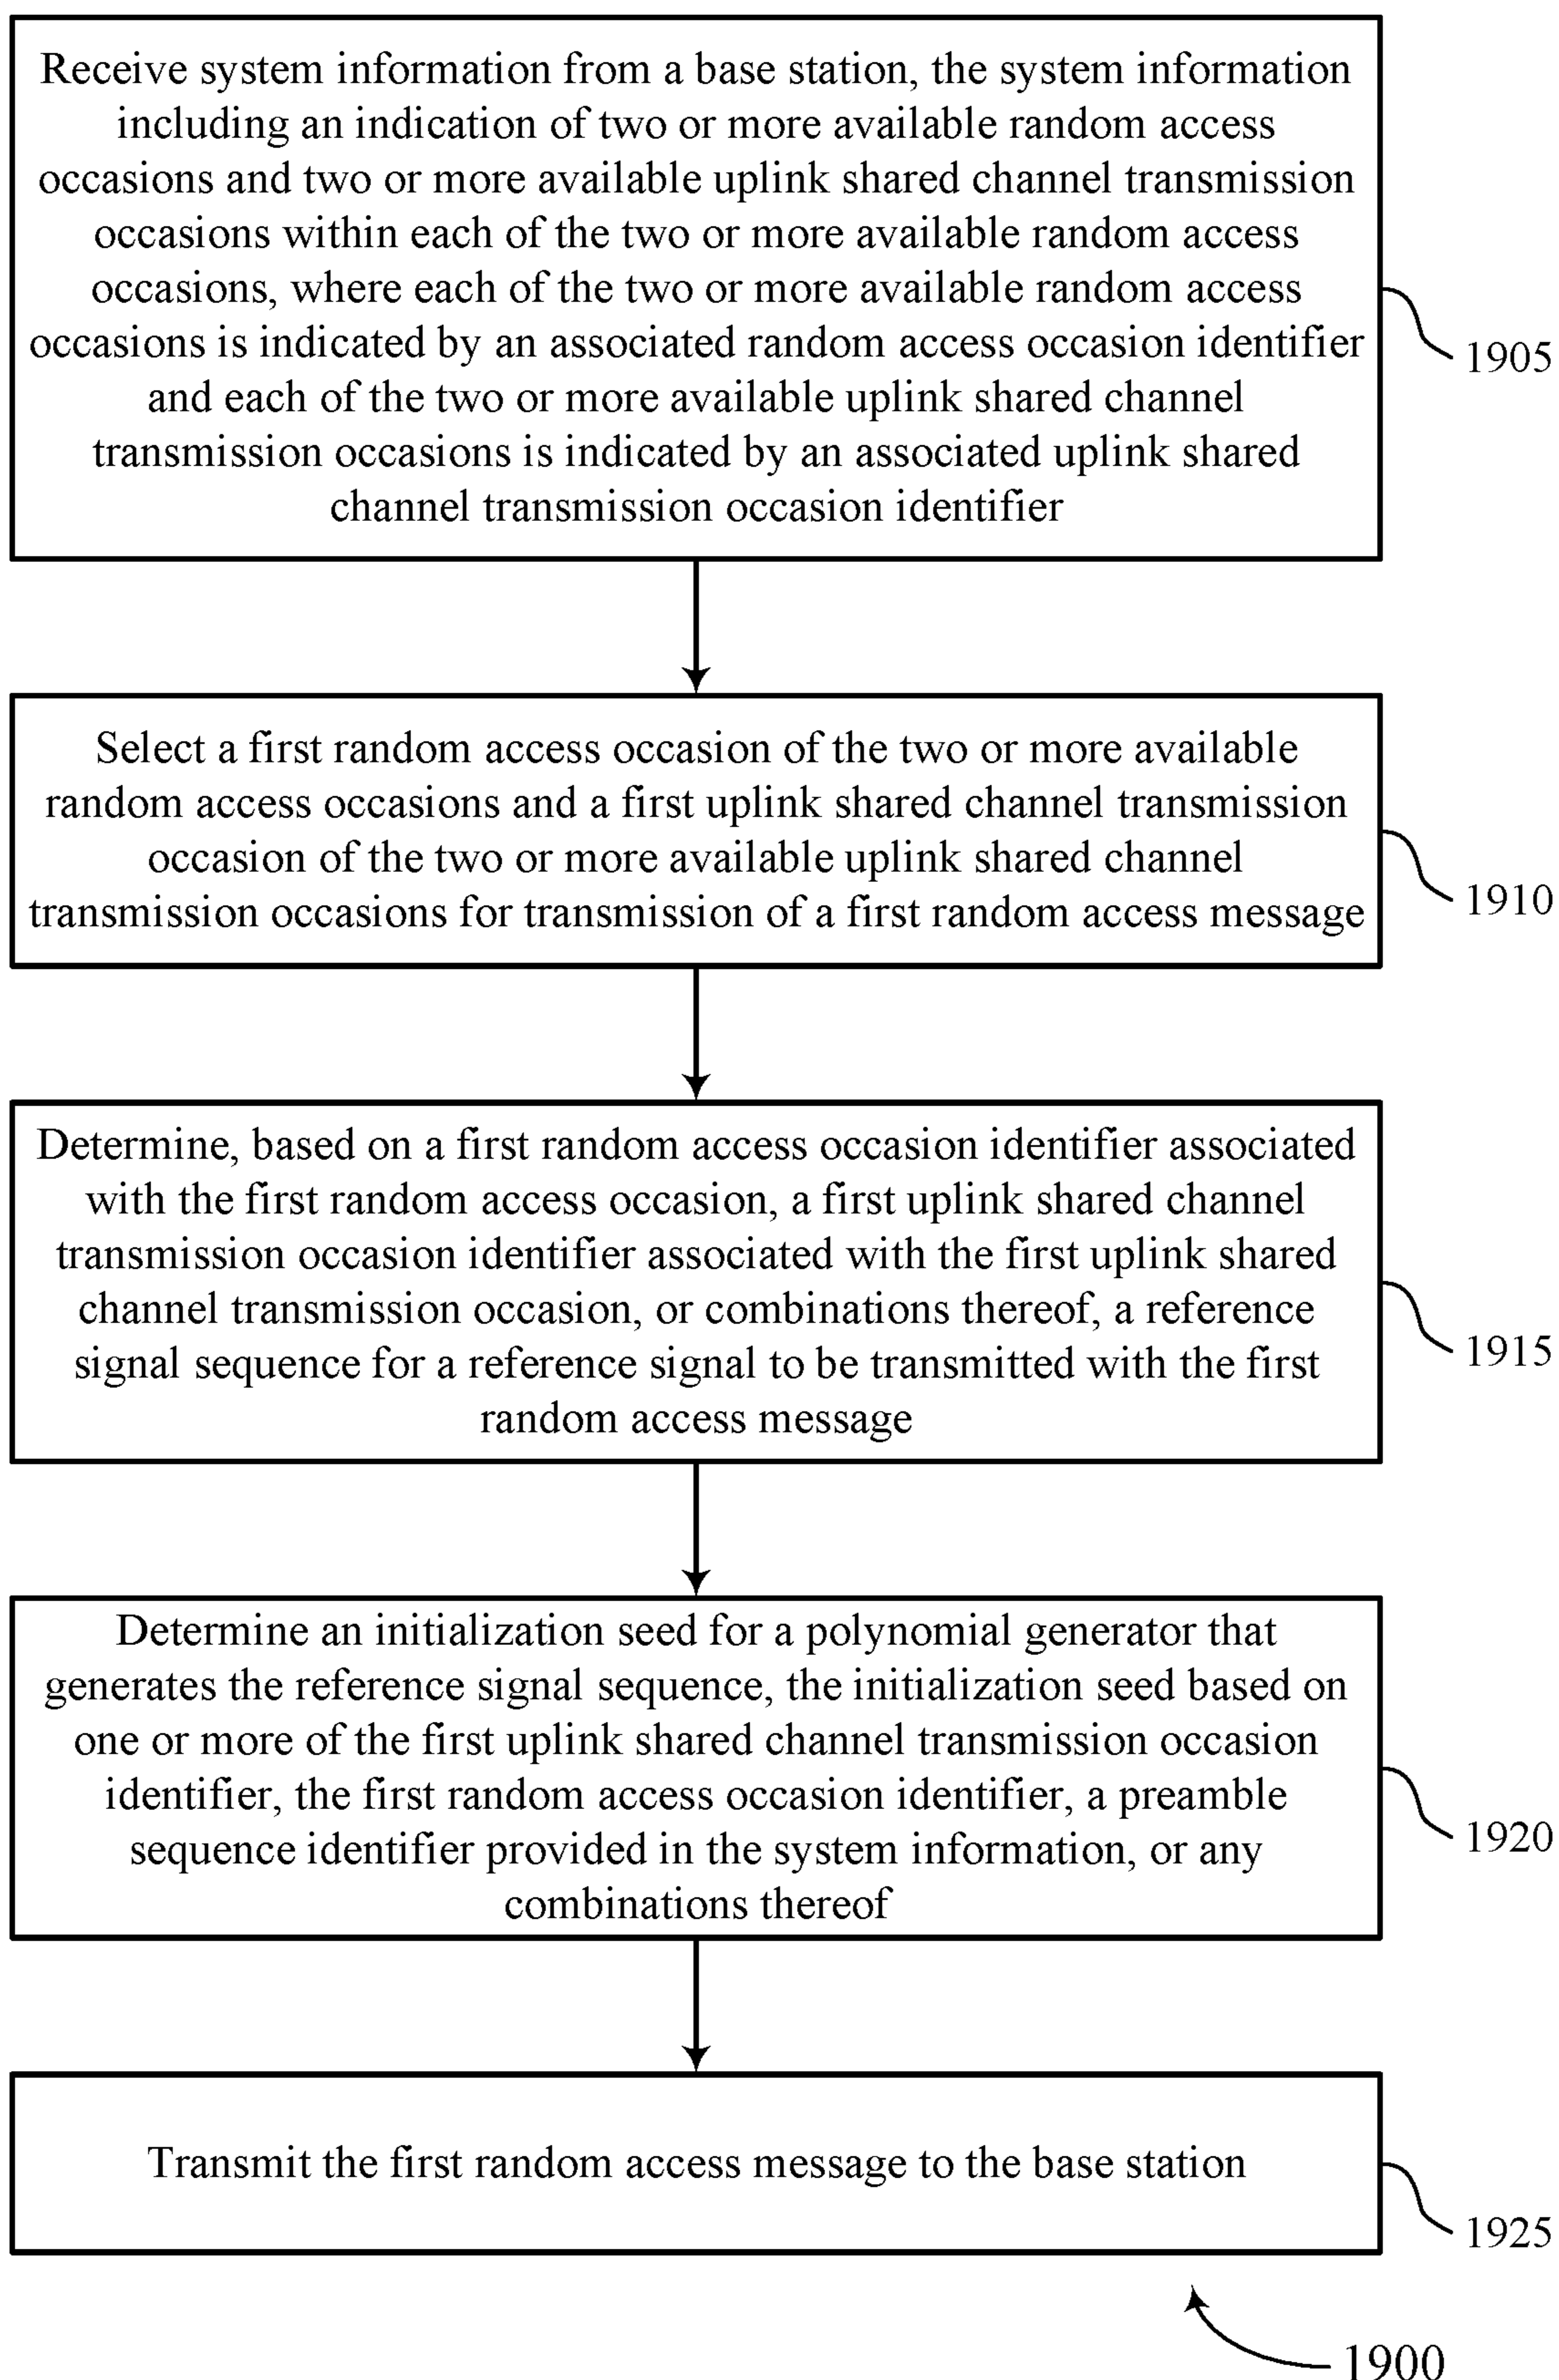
Receive system information from a base station, the system information including an indication of two or more available random access occasions and two or more available uplink shared channel transmission occasions within each of the two or more available random access occasions, where each of the two or more available random access occasions is indicated by an associated random access occasion identifier and each of the two or more available uplink shared channel transmission occasions is indicated by an associated uplink shared channel transmission occasion identifier

1905

Select a first random access occasion of the two or more available random access occasions and a first uplink shared channel transmission occasion of the two or more available uplink shared channel transmission occasions for transmission of a first random access message

1910

Determine, based on a first random access occasion identifier associated with the first random access occasion, a first uplink shared channel transmission occasion identifier associated with the first uplink shared channel transmission occasion, or combinations thereof, a reference signal sequence for a reference signal to be transmitted with the first random access message

1915

Determine an initialization seed for a polynomial generator that generates the reference signal sequence, the initialization seed based on one or more of the first uplink shared channel transmission occasion identifier, the first random access occasion identifier, a preamble sequence identifier provided in the system information, or any combinations thereof

1920

Transmit the first random access message to the base station

1925

1900